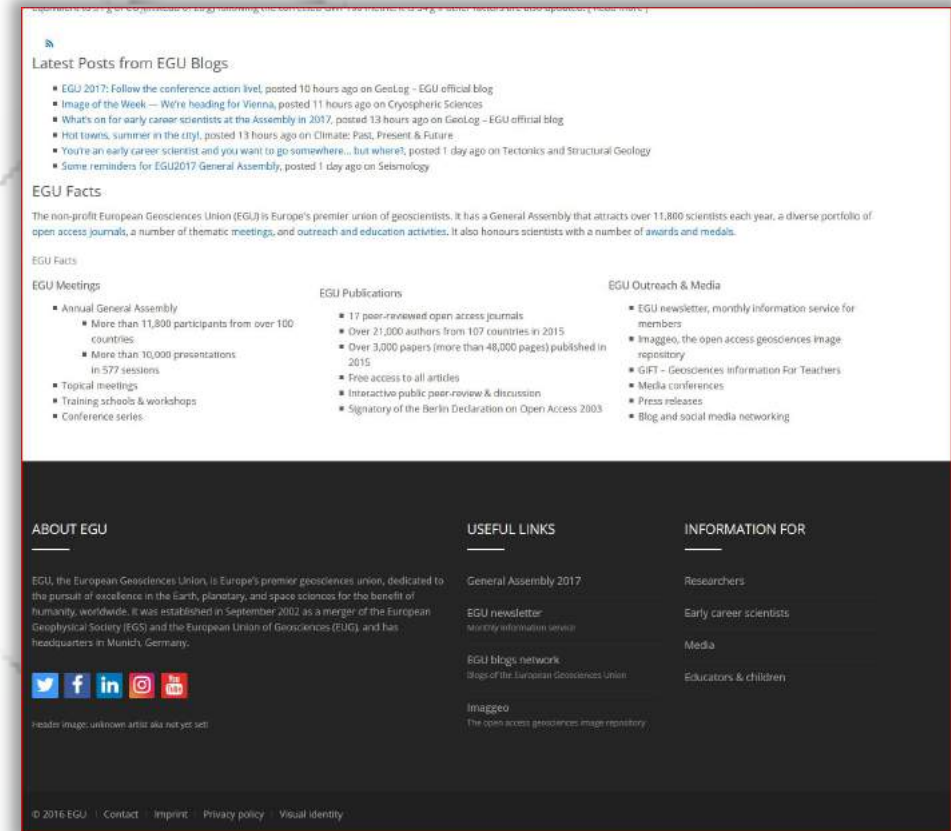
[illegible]

Latest Posts from EGU Blogs

- EGU 2017: Follow the conference action live!, posted 10 hours ago on GeoLog - EGU official blog
- Image of the Week — We're heading for Vienna, posted 11 hours ago on Cryospheric Sciences
- What's on for early career scientists at the Assembly in 2017, posted 13 hours ago on GeoLog – EGU official blog
- Hot towns, summer in the city!, posted 13 hours ago on Climate: Past, Present & Future
- You're an early career scientist and you want to go somewhere... but where?, posted 1 day ago on Tectonics and Structural Geology
- Some reminders for EGU2017 General Assembly, posted 1 day ago on Seismology

EGU Facts

The non-profit European Geosciences Union (EGU) is Europe's premier union of geoscientists. It has a General Assembly that attracts over 11,800 scientists each year, a diverse portfolio of open access journals, a number of thematic meetings, and outreach and education activities. It also honours scientists with a number of awards and medals.

EGU Facts

EGU Meetings
- Annual General Assembly
  - More than 11,800 participants from over 100 countries
  - More than 10,000 presentations in 577 sessions
- Topical meetings
- Training schools & workshops
- Conference series

EGU Publications
- 17 peer-reviewed open access journals
- Over 21,000 authors from 107 countries in 2015
- Over 3,000 papers (more than 48,000 pages) published in 2015
- Free access to all articles
- Interactive public peer-review & discussion
- Signatory of the Berlin Declaration on Open Access 2003

EGU Outreach & Media
- EGU newsletter, monthly information service for members
- Imaggeo, the open access geosciences image repository
- GIFT – Geosciences Information For Teachers
- Media conferences
- Press releases
- Blog and social media networking

ABOUT EGU

EGU, the European Geosciences Union, is Europe's premier geosciences union, dedicated to the pursuit of excellence in the Earth, planetary, and space sciences for the benefit of humanity, worldwide. It was established in September 2002 as a merger of the European Geophysical Society (EGS) and the European Union of Geosciences (EUG), and has headquarters in Munich, Germany.

Header image: unknown artist aka not yet set!

USEFUL LINKS

General Assembly 2017

EGU newsletter
Monthly information service

EGU blogs network
Blogs of the European Geosciences Union

Imaggeo
The open access geosciences image repository

INFORMATION FOR

Researchers

Early career scientists

Media

Educators & children

© 2016 EGU | Contact | Imprint | Privacy policy | Visual identity